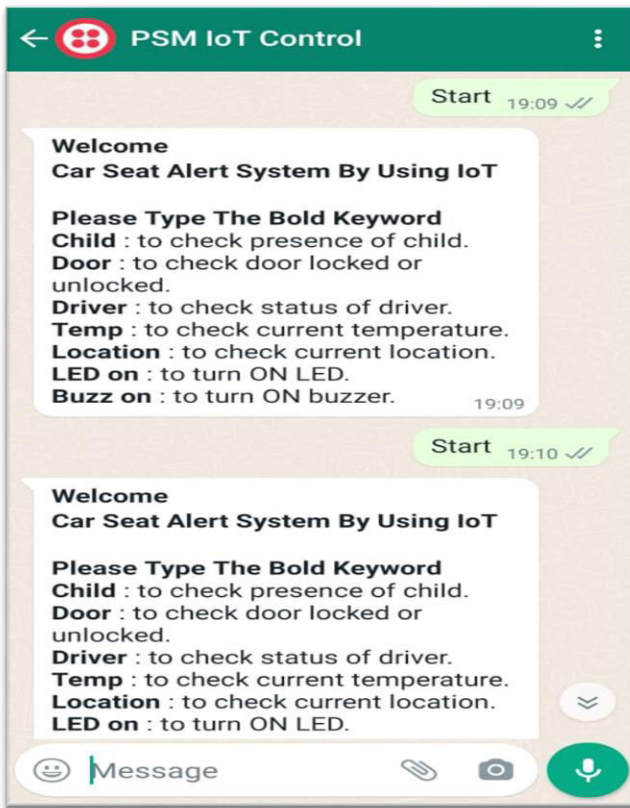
PSM IoT Control

Start 19:09

Welcome
Car Seat Alert System By Using IoT

Please Type The Bold Keyword
Child : to check presence of child.
Door : to check door locked or unlocked.
Driver : to check status of driver.
Temp : to check current temperature.
Location : to check current location.
LED on : to turn ON LED.
Buzz on : to turn ON buzzer. 19:09

Start 19:10

Welcome
Car Seat Alert System By Using IoT

Please Type The Bold Keyword
Child : to check presence of child.
Door : to check door locked or unlocked.
Driver : to check status of driver.
Temp : to check current temperature.
Location : to check current location.
LED on : to turn ON LED.

Message